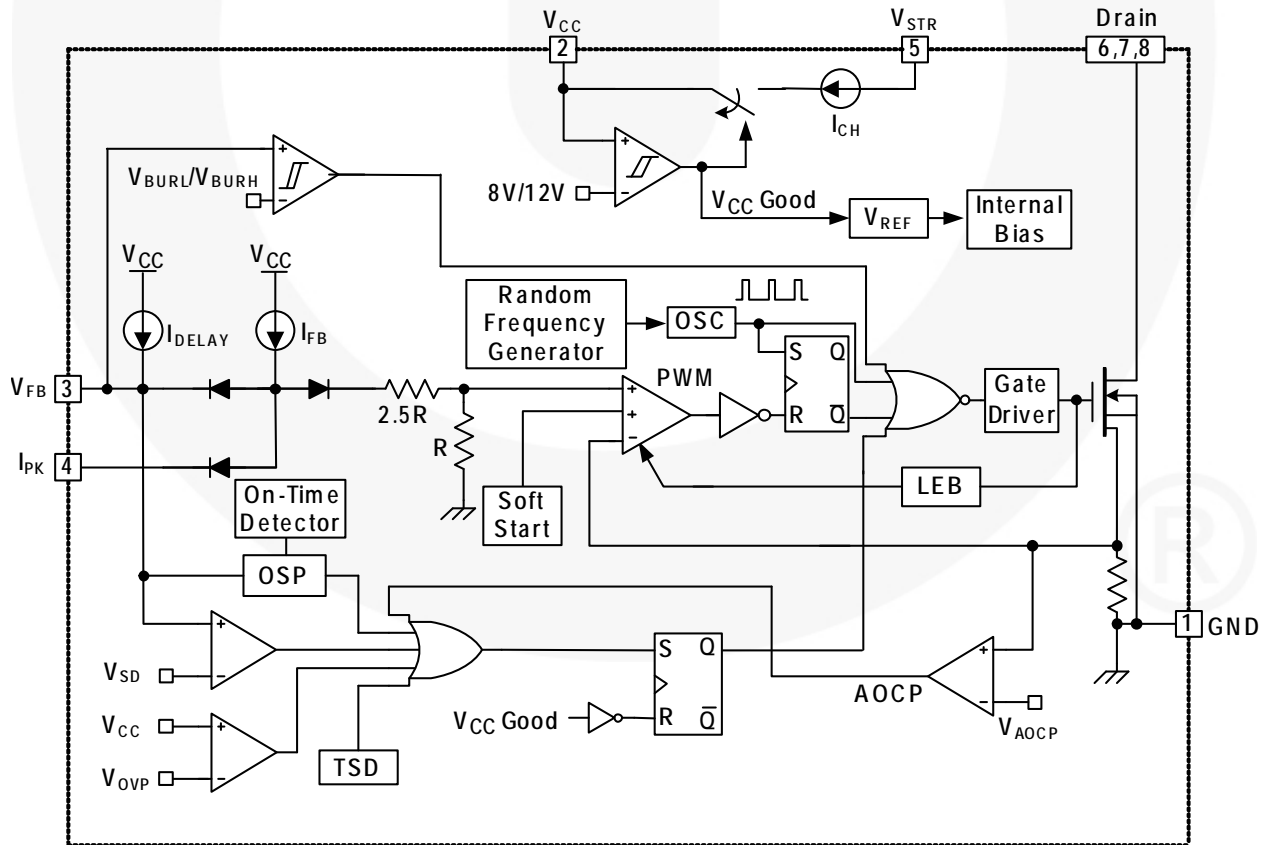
$V_{CC}$
2
$V_{STR}$
5
Drain
6,7,8
$I_{CH}$
$V_{BURL}/V_{BURH}$
8V/12V
$V_{CC}$ Good
$V_{REF}$
Internal Bias
$V_{CC}$
$V_{CC}$
Random Frequency Generator
OSC
$I_{DELAY}$
$I_{FB}$
S
Q
PWM
$V_{FB}$
3
2.5R
R
$\overline{Q}$
Gate Driver
R
$I_{PK}$
4
Soft Start
LEB
On-Time Detector
OSP
1
GND
$V_{SD}$
S
Q
AOCP
$V_{CC}$
$V_{CC}$ Good
R
$\overline{Q}$
$V_{AOCP}$
$V_{OVP}$
TSD